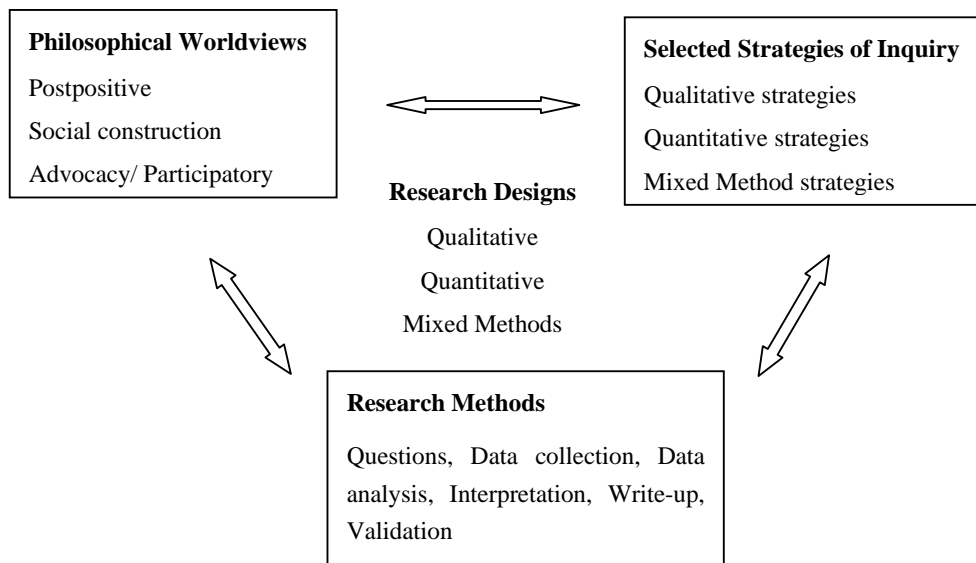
**Philosophical Worldviews**

Postpositive

Social construction

Advocacy/ Participatory

**Selected Strategies of Inquiry**

Qualitative strategies

Quantitative strategies

Mixed Method strategies

**Research Designs**

Qualitative

Quantitative

Mixed Methods

**Research Methods**

Questions, Data collection, Data analysis, Interpretation, Write-up, Validation